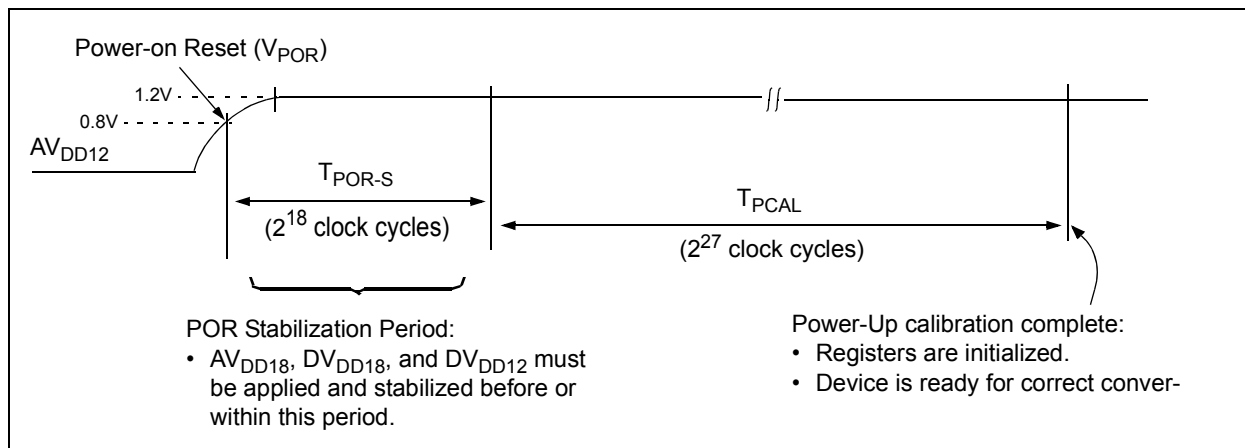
Power-on Reset ($V_{POR}$)

1.2V

0.8V

$AV_{DD12}$

$T_{POR-S}$

($2^{18}$ clock cycles)

$T_{PCAL}$

($2^{27}$ clock cycles)

POR Stabilization Period:
• $AV_{DD18}$, $DV_{DD18}$, and $DV_{DD12}$ must be applied and stabilized before or within this period.

Power-Up calibration complete:
• Registers are initialized.
• Device is ready for correct conver-